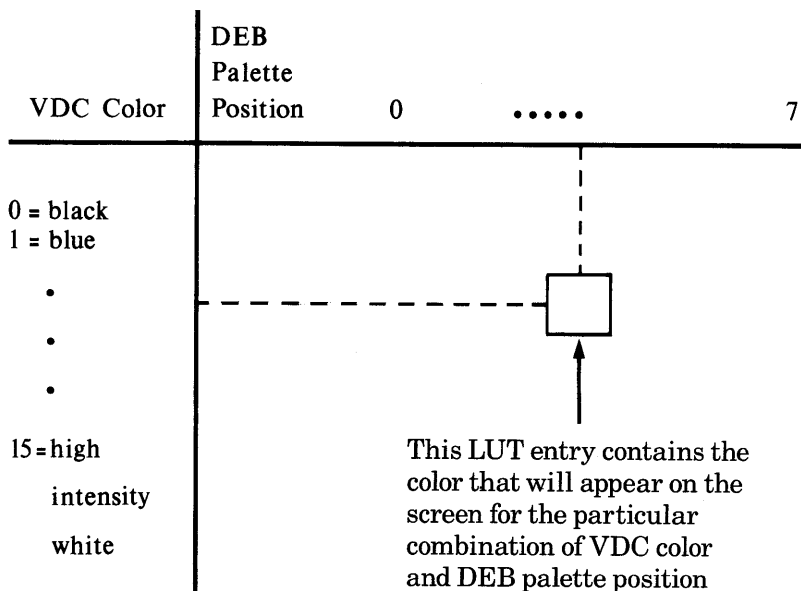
VDC Color

DEB Palette Position 0 ..... 7

0 = black
1 = blue
•
•
•
15 = high intensity white

This LUT entry contains the color that will appear on the screen for the particular combination of VDC color and DEB palette position